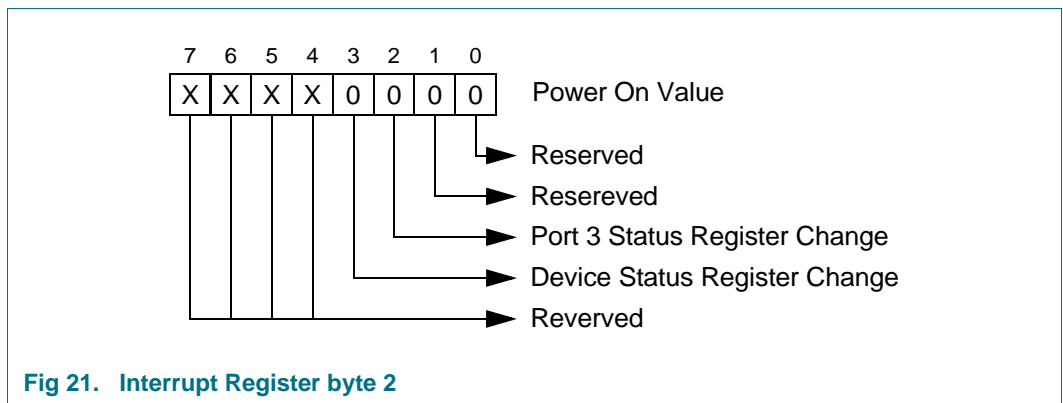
| 7 | 6 | 5 | 4 | 3 | 2 | 1 | 0 |
|---|---|---|---|---|---|---|---|
| X | X | X | X | 0 | 0 | 0 | 0 |

Power On Value

Reserved

Resereved

Port 3 Status Register Change

Device Status Register Change

Reverved

Fig 21. Interrupt Register byte 2